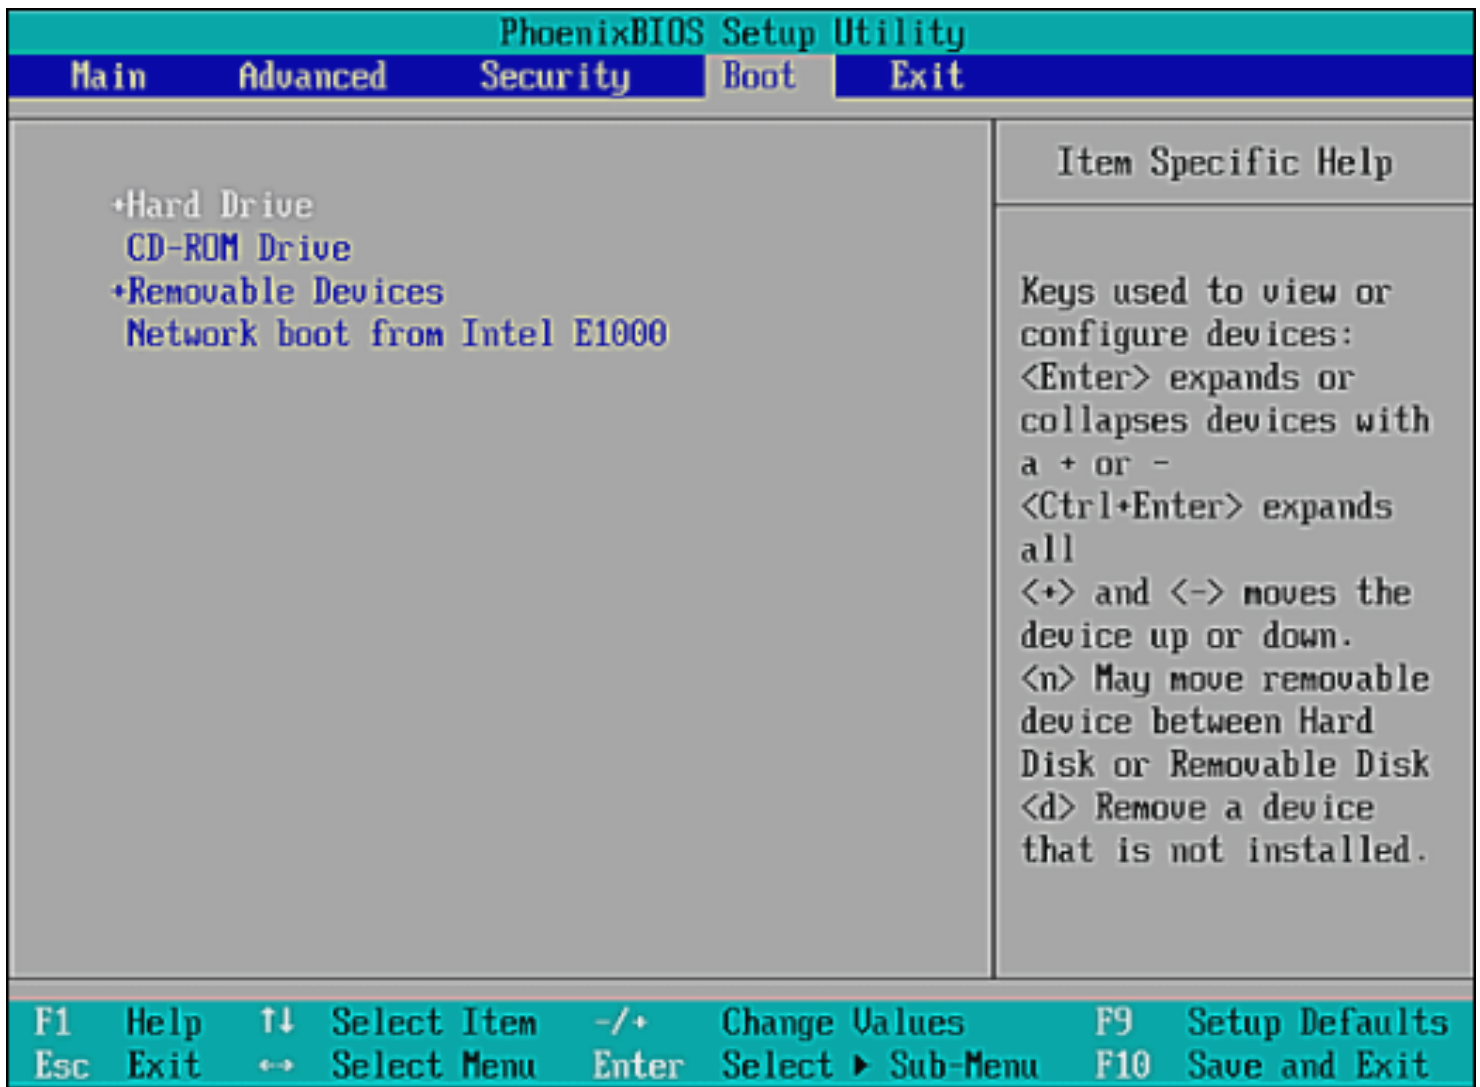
PhoenixBIOS Setup Utility

Main Advanced Security Boot Exit

+Hard Drive
CD-ROM Drive
+Removable Devices
Network boot from Intel E1000

Item Specific Help

Keys used to view or configure devices:
<Enter> expands or collapses devices with a + or -
<Ctrl+Enter> expands all
<+> and <-> moves the device up or down.
<n> May move removable device between Hard Disk or Removable Disk
<d> Remove a device that is not installed.

F1 Help ↑↓ Select Item -/+ Change Values F9 Setup Defaults
Esc Exit ↔ Select Menu Enter Select ▸ Sub-Menu F10 Save and Exit